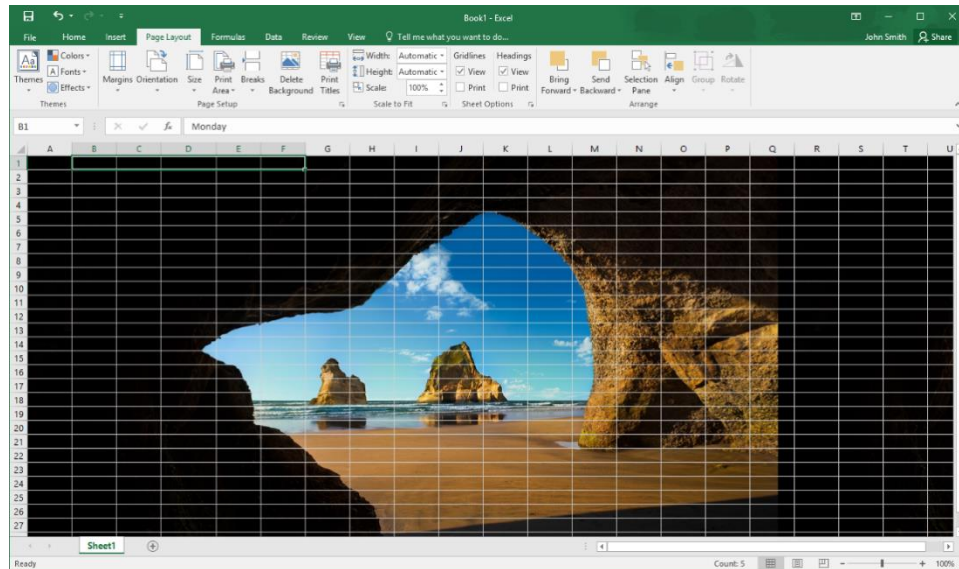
Book1 - Excel

File Home Insert Page Layout Formulas Data Review View Tell me what you want to do... John Smith Share

Themes Colors Fonts Effects
Themes

Margins Orientation Size Print Area Breaks Delete Background Print Titles
Page Setup

Width: Automatic
Height: Automatic
Scale: 100%
Scale to Fit

Gridlines View Print
Headings View Print
Sheet Options

Bring Forward Send Backward Selection Pane Align Group Rotate
Arrange

B1 Monday

A B C D E F G H I J K L M N O P Q R S T U

1
2
3
4
5
6
7
8
9
10
11
12
13
14
15
16
17
18
19
20
21
22
23
24
25
26
27

Sheet1

Ready Count: 5 100%